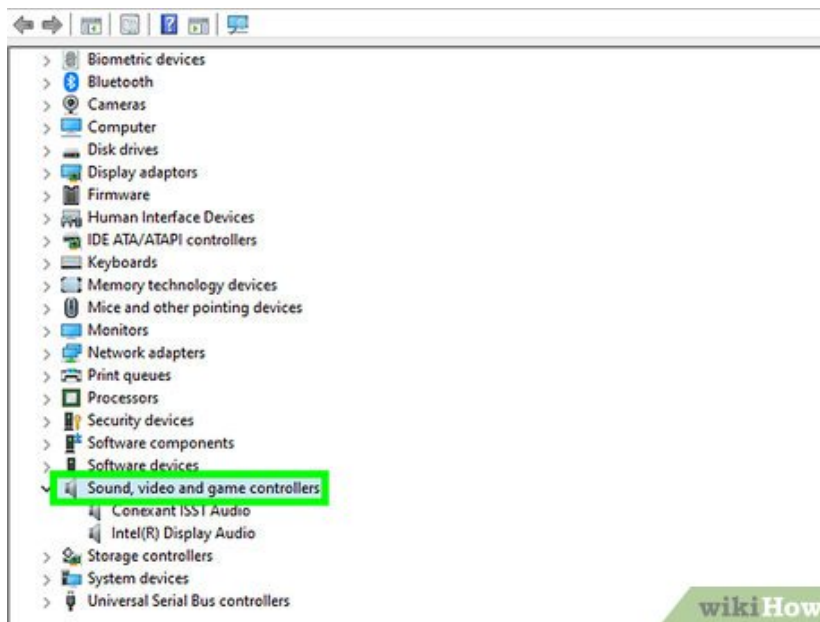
Biometric devices
Bluetooth
Cameras
Computer
Disk drives
Display adaptors
Firmware
Human Interface Devices
IDE ATA/ATAPI controllers
Keyboards
Memory technology devices
Mice and other pointing devices
Monitors
Network adapters
Print queues
Processors
Security devices
Software components
Software devices
Sound, video and game controllers
Conexant ISST Audio
Intel(R) Display Audio
Storage controllers
System devices
Universal Serial Bus controllers

wikiHow